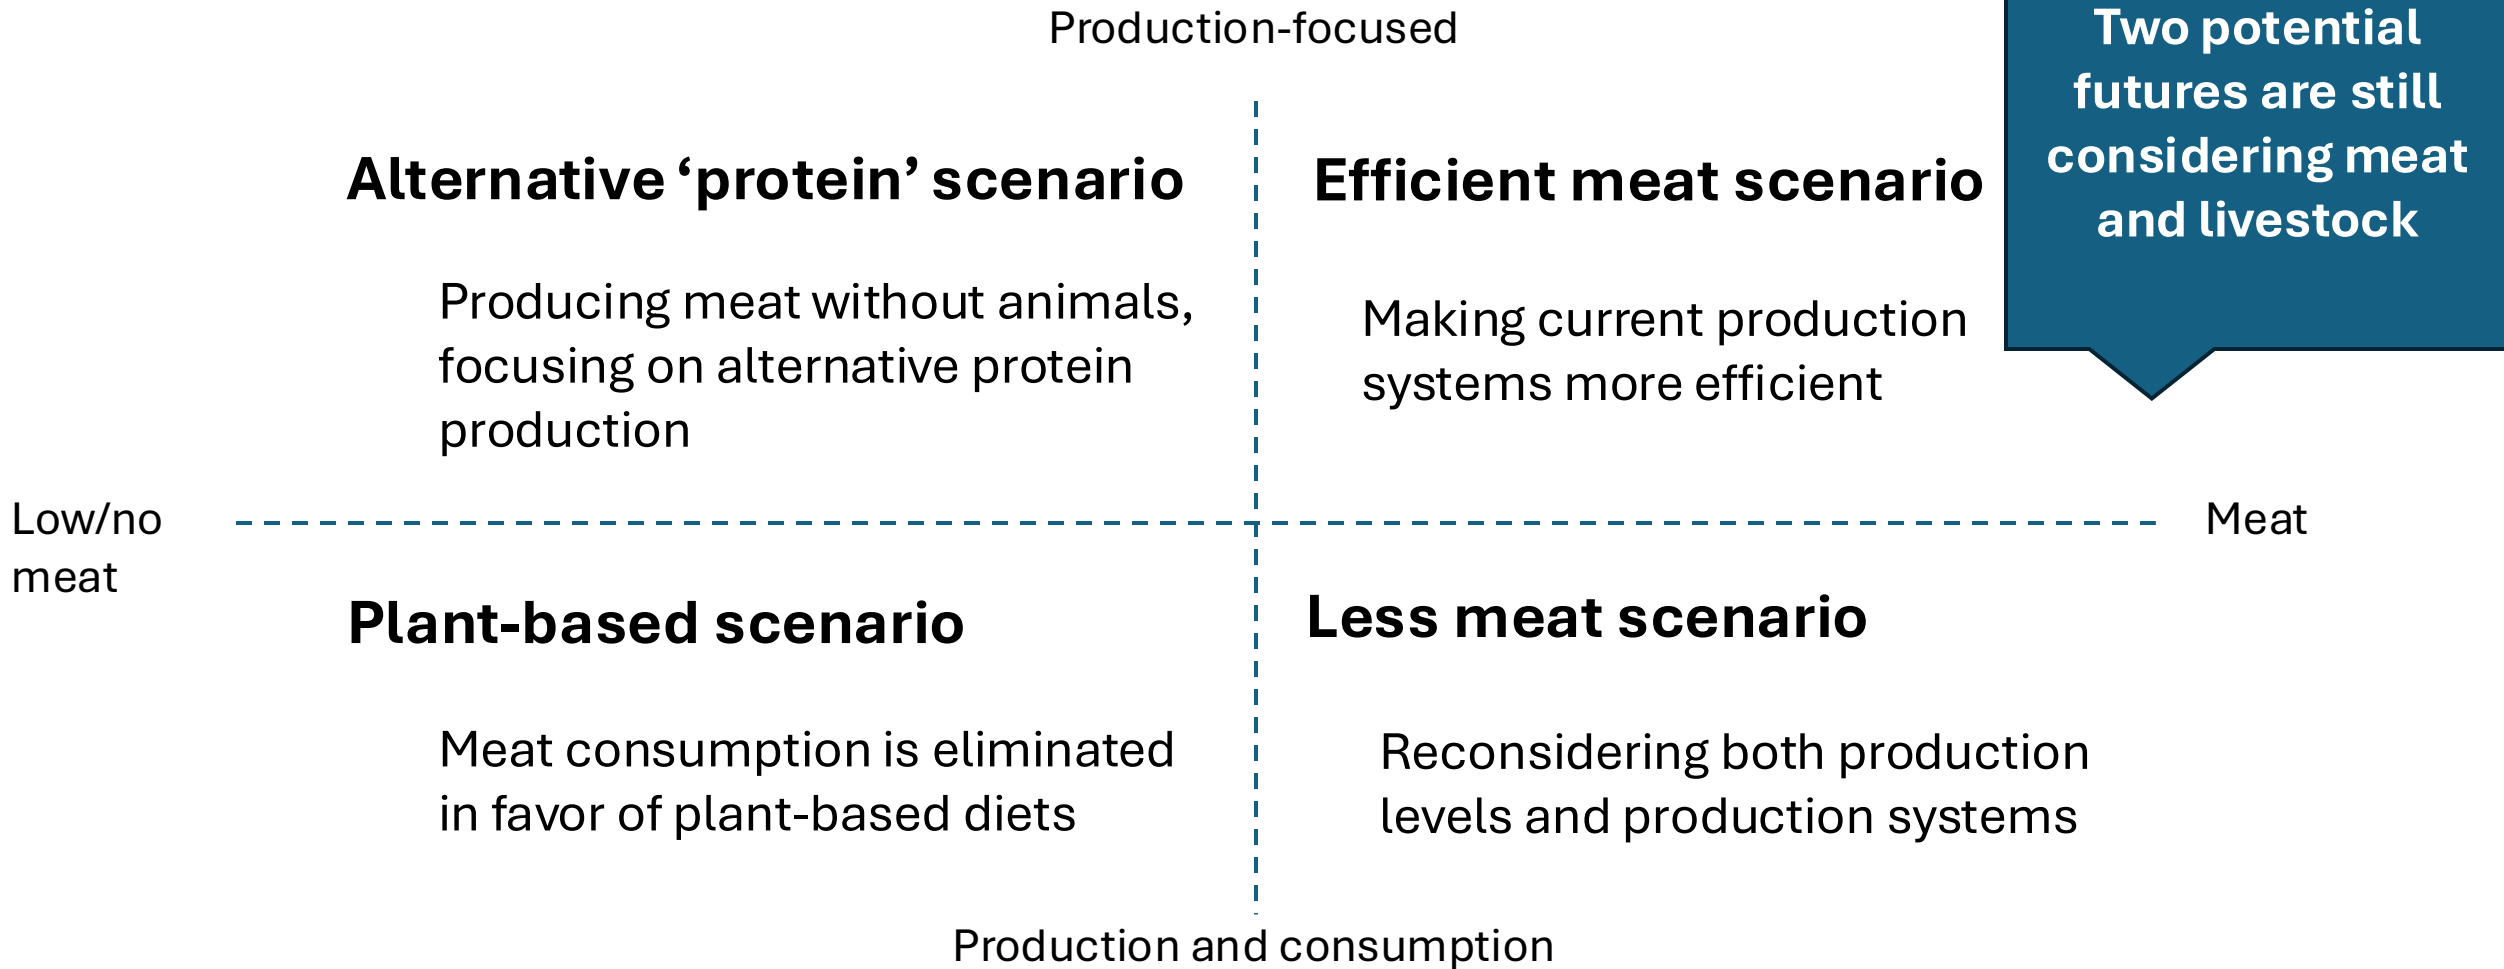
Production-focused

Two potential futures are still considering meat and livestock

Alternative ‘protein’ scenario

Producing meat without animals, focusing on alternative protein production

Efficient meat scenario

Making current production systems more efficient

Low/no meat

Meat

Plant-based scenario

Meat consumption is eliminated in favor of plant-based diets

Less meat scenario

Reconsidering both production levels and production systems

Production and consumption